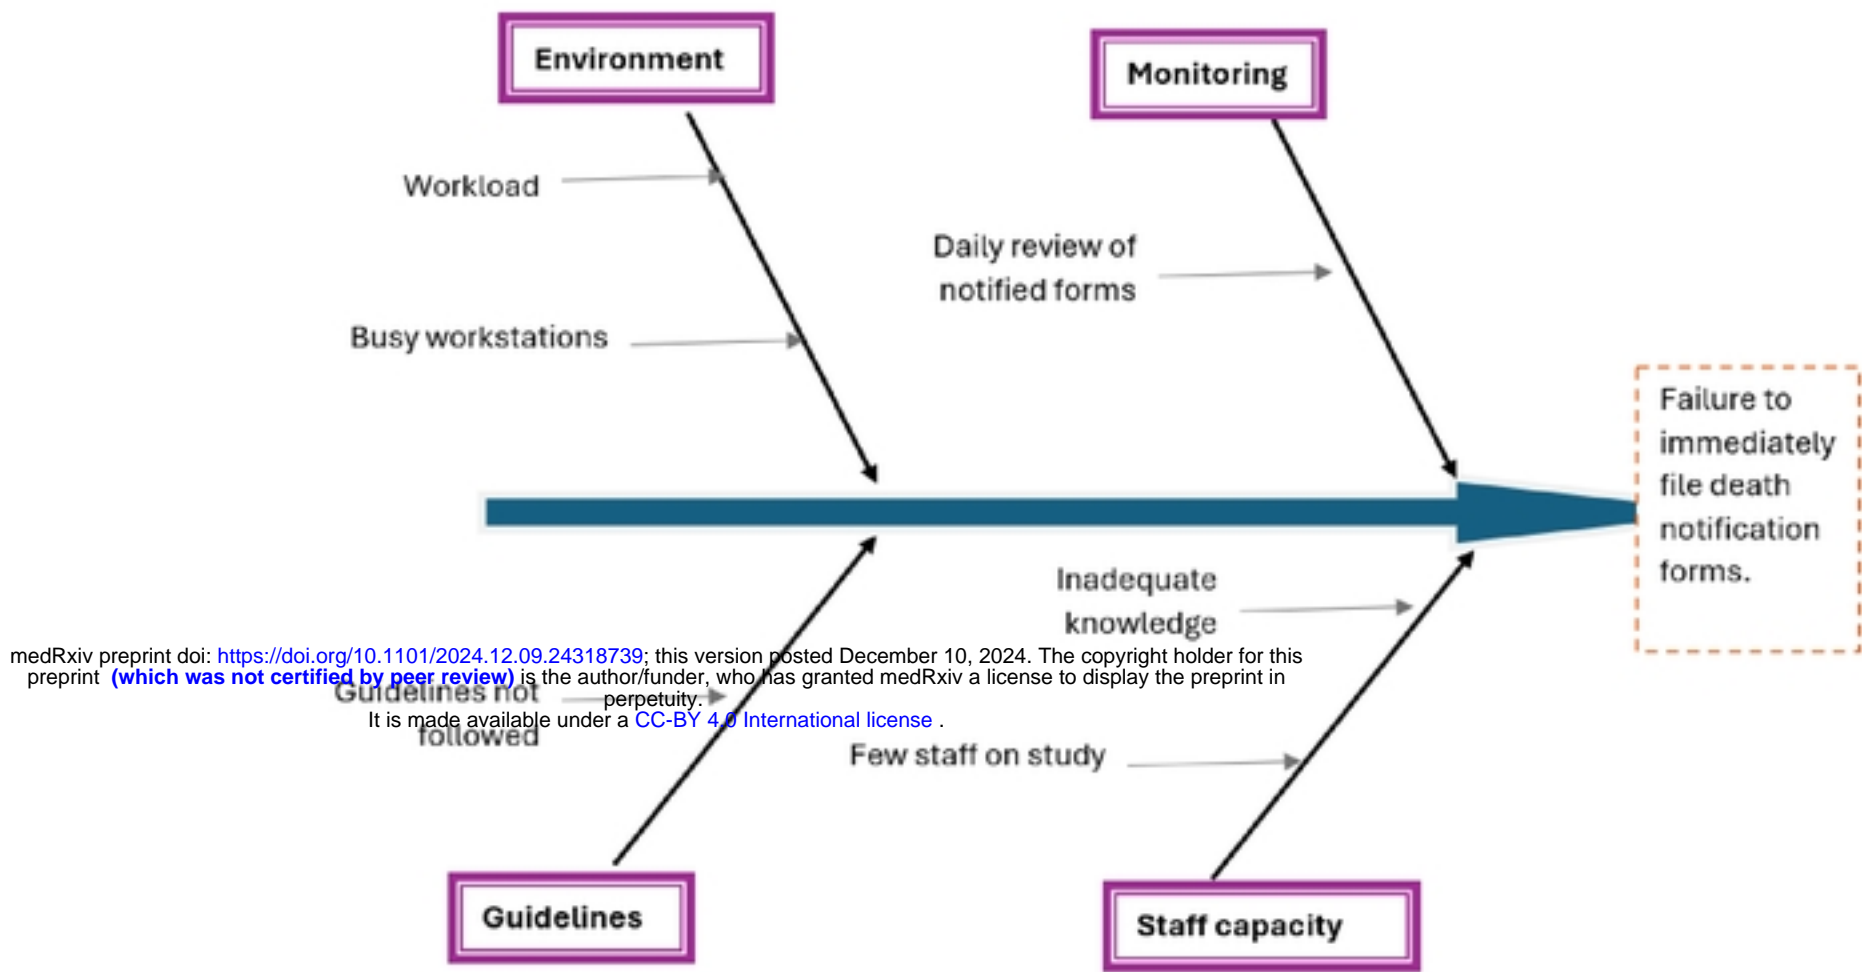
Environment

Monitoring

Workload

Daily review of notified forms

Busy workstations

Failure to immediately file death notification forms.

Inadequate knowledge

medRxiv preprint doi: https://doi.org/10.1101/2024.12.09.24318739; this version posted December 10, 2024. The copyright holder for this preprint (which was not certified by peer review) is the author/funder, who has granted medRxiv a license to display the preprint in perpetuity.
It is made available under a CC-BY 4.0 International license .

Guidelines not followed

Few staff on study

Guidelines

Staff capacity